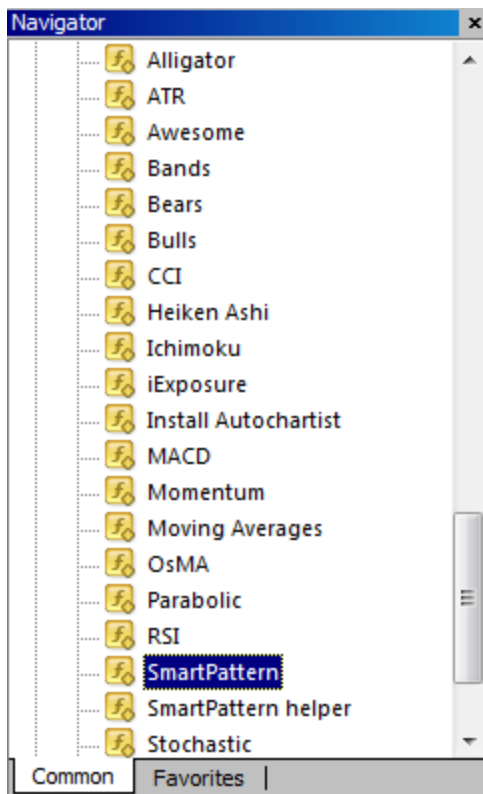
Navigator
×
Alligator
ATR
Awesome
Bands
Bears
Bulls
CCI
Heiken Ashi
Ichimoku
iExposure
Install Autochartist
MACD
Momentum
Moving Averages
OsMA
Parabolic
RSI
SmartPattern
SmartPattern helper
Stochastic
Common
Favorites